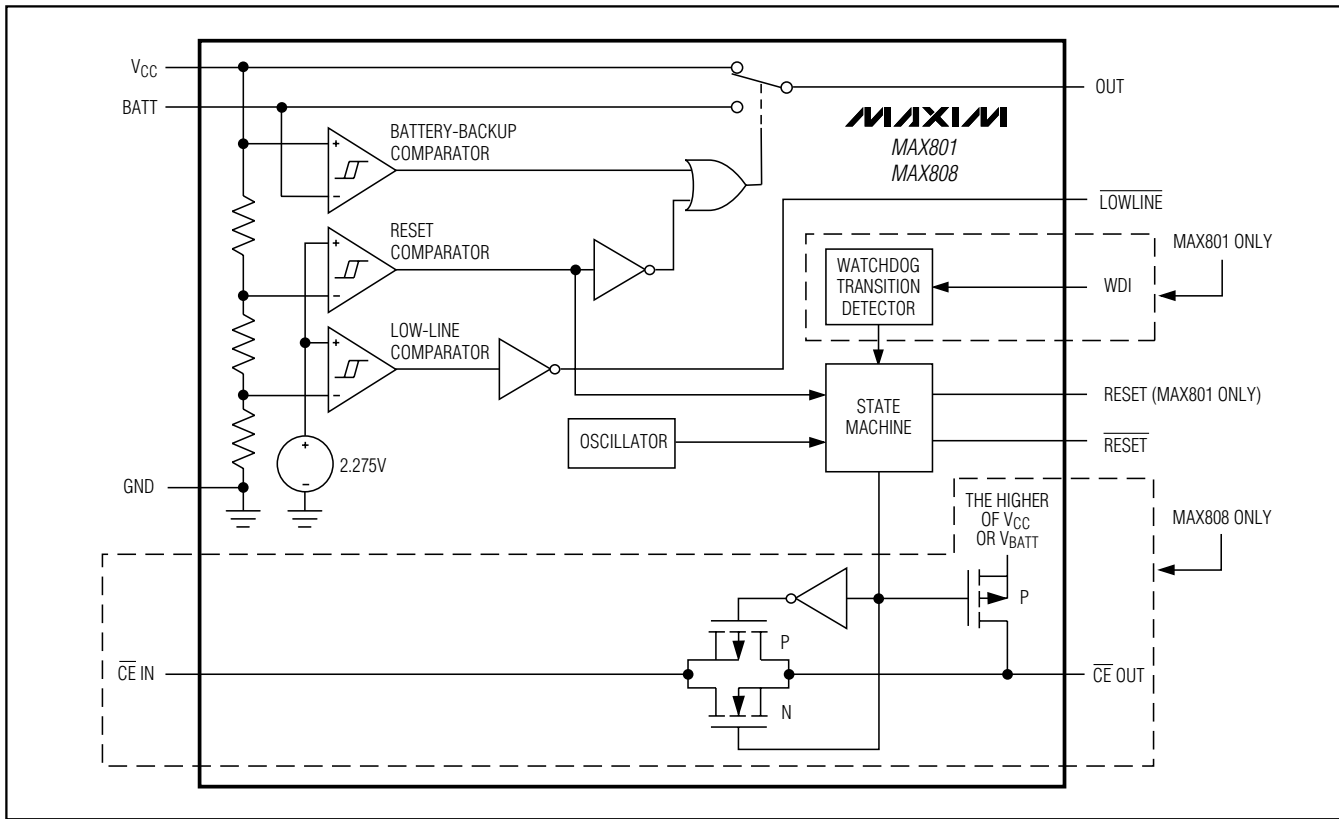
$V_{CC}$
BATT
OUT
MAXIM
MAX801
MAX808
BATTERY-BACKUP COMPARATOR
+
−
$\overline{LOWLINE}$
RESET COMPARATOR
+
−
MAX801 ONLY
WATCHDOG TRANSITION DETECTOR
WDI
LOW-LINE COMPARATOR
+
−
STATE MACHINE
RESET (MAX801 ONLY)
OSCILLATOR
$\overline{RESET}$
+
−
2.275V
GND
THE HIGHER OF $V_{CC}$ OR $V_{BATT}$
MAX808 ONLY
P
P
$\overline{CE}$ IN
$\overline{CE}$ OUT
N